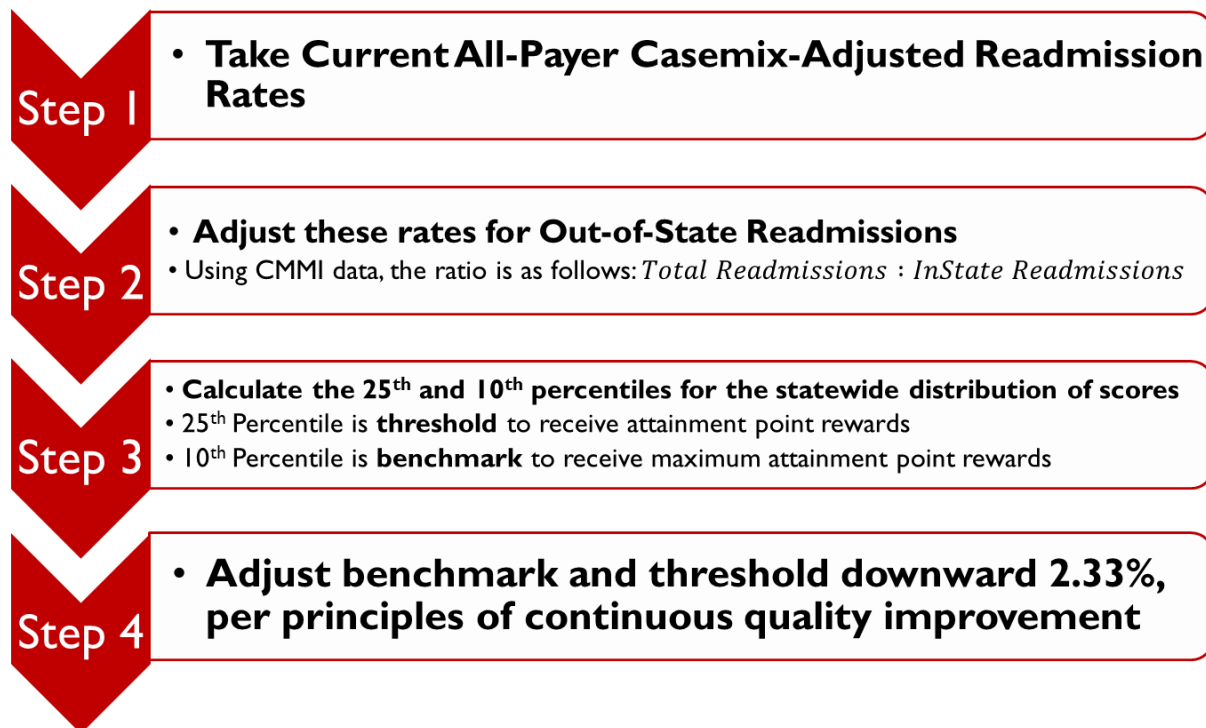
Step 1

• Take Current All-Payer Casemix-Adjusted Readmission Rates

Step 2

• Adjust these rates for Out-of-State Readmissions
• Using CMMI data, the ratio is as follows: $Total\ Readmissions : InState\ Readmissions$

Step 3

• Calculate the 25$^{th}$ and 10$^{th}$ percentiles for the statewide distribution of scores
• 25$^{th}$ Percentile is threshold to receive attainment point rewards
• 10$^{th}$ Percentile is benchmark to receive maximum attainment point rewards

Step 4

• Adjust benchmark and threshold downward 2.33%, per principles of continuous quality improvement